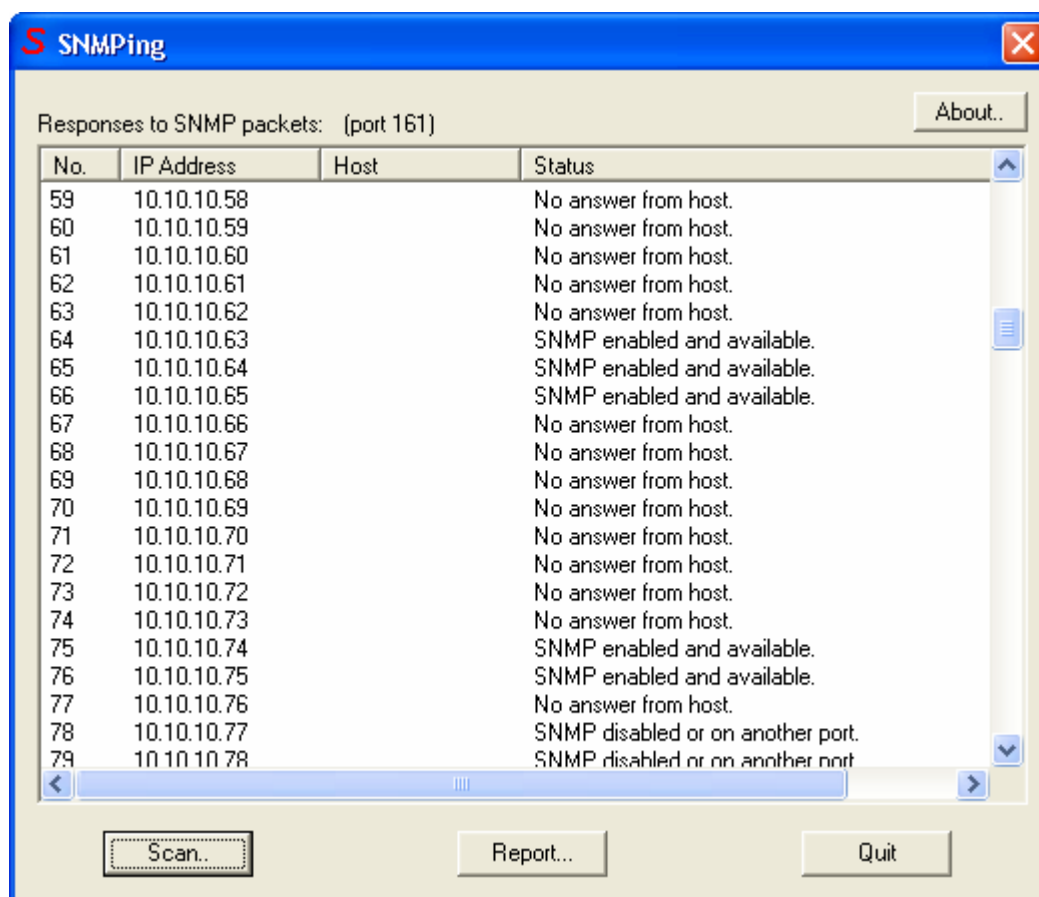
S SNMPing

Responses to SNMP packets: (port 161)

About..

| No. | IP Address | Host | Status |
|---|---|---|---|
| 59 | 10.10.10.58 | | No answer from host. |
| 60 | 10.10.10.59 | | No answer from host. |
| 61 | 10.10.10.60 | | No answer from host. |
| 62 | 10.10.10.61 | | No answer from host. |
| 63 | 10.10.10.62 | | No answer from host. |
| 64 | 10.10.10.63 | | SNMP enabled and available. |
| 65 | 10.10.10.64 | | SNMP enabled and available. |
| 66 | 10.10.10.65 | | SNMP enabled and available. |
| 67 | 10.10.10.66 | | No answer from host. |
| 68 | 10.10.10.67 | | No answer from host. |
| 69 | 10.10.10.68 | | No answer from host. |
| 70 | 10.10.10.69 | | No answer from host. |
| 71 | 10.10.10.70 | | No answer from host. |
| 72 | 10.10.10.71 | | No answer from host. |
| 73 | 10.10.10.72 | | No answer from host. |
| 74 | 10.10.10.73 | | No answer from host. |
| 75 | 10.10.10.74 | | SNMP enabled and available. |
| 76 | 10.10.10.75 | | SNMP enabled and available. |
| 77 | 10.10.10.76 | | No answer from host. |
| 78 | 10.10.10.77 | | SNMP disabled or on another port. |
| 79 | 10.10.10.78 | | SNMP disabled or on another port. |

Scan..

Report...

Quit